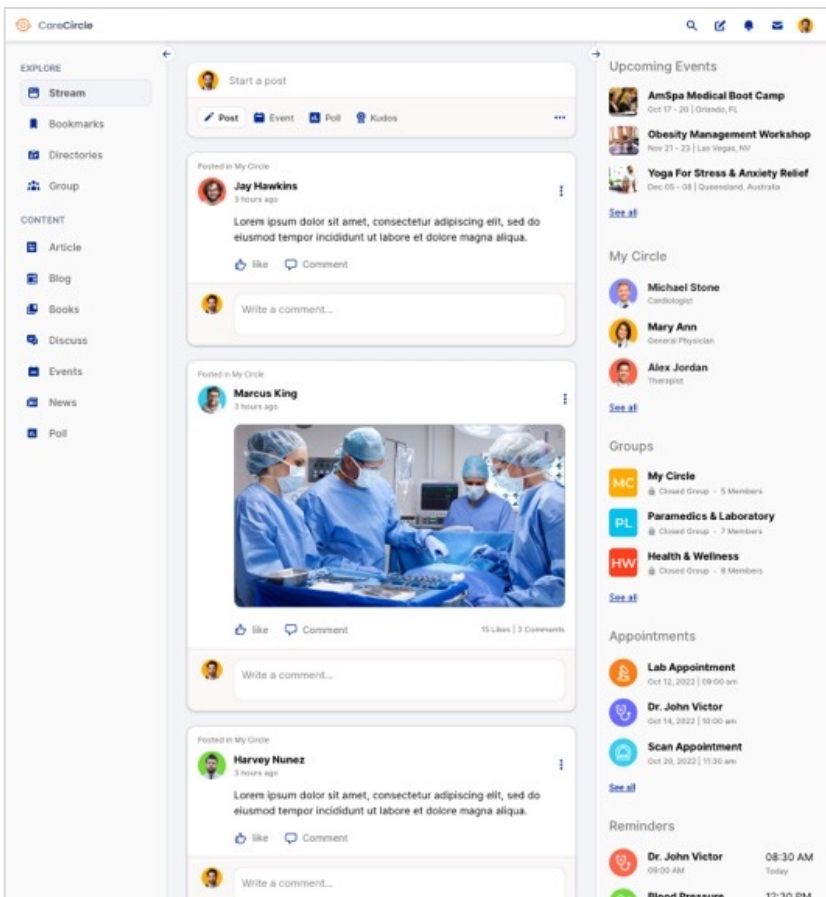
CareCircle

EXPLORE

Stream

Bookmarks

Directories

Group

CONTENT

Article

Blog

Books

Discuss

Events

News

Poll

Start a post

Post Event Poll Kudos

Posted in My Circle

Jay Hawkins

3 hours ago

Lorem ipsum dolor sit amet, consectetur adipiscing elit, sed do eiusmod tempor incididunt ut labore et dolore magna aliqua.

like Comment

Write a comment...

Posted in My Circle

Marcus King

3 hours ago

like Comment

15 Likes | 3 Comments

Write a comment...

Posted in My Circle

Harvey Nunez

3 hours ago

Lorem ipsum dolor sit amet, consectetur adipiscing elit, sed do eiusmod tempor incididunt ut labore et dolore magna aliqua.

like Comment

Write a comment...

Upcoming Events

AmSpa Medical Boot Camp

Oct 17 - 20 | Orlando, FL

Obesity Management Workshop

Nov 21 - 23 | Las Vegas, NV

Yoga For Stress & Anxiety Relief

Dec 05 - 08 | Queensland, Australia

See all

My Circle

Michael Stone

Cardiologist

Mary Ann

General Physician

Alex Jordan

Therapist

See all

Groups

MC My Circle

Closed Group - 5 Members

PL Paramedics & Laboratory

Closed Group - 7 Members

HW Health & Wellness

Closed Group - 8 Members

See all

Appointments

Lab Appointment

Oct 12, 2022 | 09:00 am

Dr. John Victor

Oct 14, 2022 | 10:00 am

Scan Appointment

Oct 20, 2022 | 11:30 am

See all

Reminders

Dr. John Victor

09:00 AM

08:30 AM

Today

Blood Pressure

12:30 PM